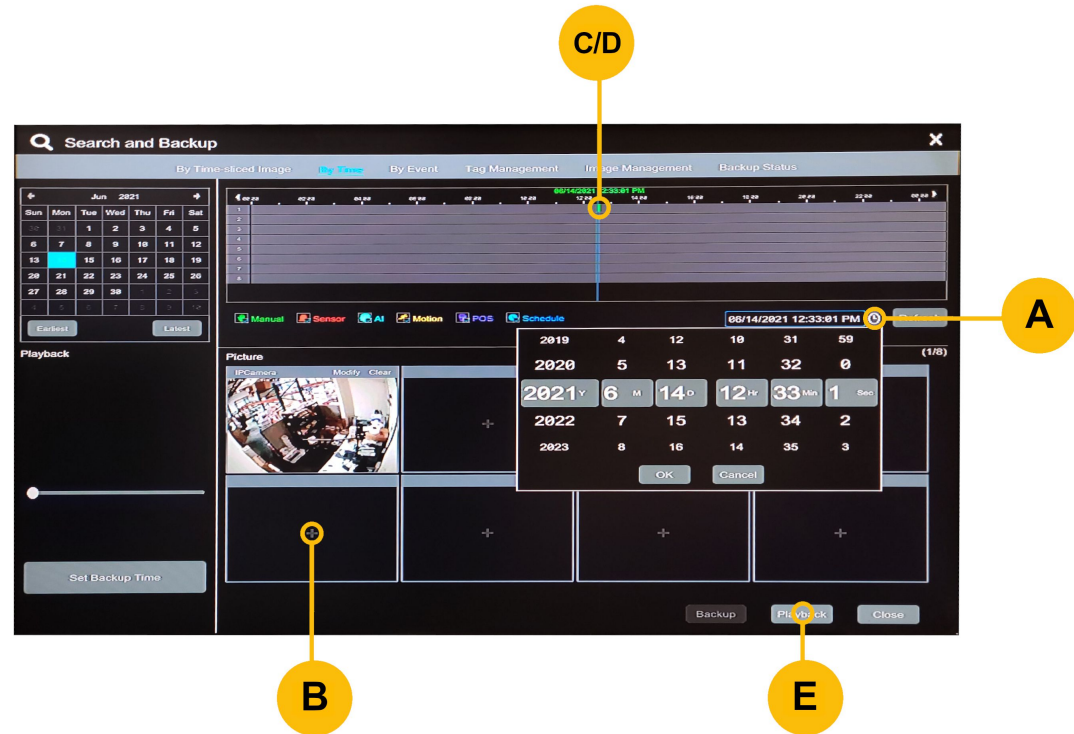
C/D

Search and Backup

By Time-sliced Image | By Time | By Event | Tag Management | Image Management | Backup Status

Jun 2021

| Sun | Mon | Tue | Wed | Thu | Fri | Sat |
|---|---|---|---|---|---|---|
| 30 | 31 | 1 | 2 | 3 | 4 | 5 |
| 6 | 7 | 8 | 9 | 10 | 11 | 12 |
| 13 | 14 | 15 | 16 | 17 | 18 | 19 |
| 20 | 21 | 22 | 23 | 24 | 25 | 26 |
| 27 | 28 | 29 | 30 | 1 | 2 | 3 |
| 4 | 5 | 6 | 7 | 8 | 9 | 10 |

Earliest Latest

Playback

08/14/2021 12:33:01 PM

00:00 02:00 04:00 06:00 08:00 10:00 12:00 14:00 16:00 18:00 20:00 22:00 00:00

1 2 3 4 5 6 7 8

Manual Sensor AI Motion POS Schedule

08/14/2021 12:33:01 PM

Refresh

A

Picture

(1/8)

IPCamera Modify Clear

| 2019 | 4 | 12 | 10 | 31 | 59 |
|---|---|---|---|---|---|
| 2020 | 5 | 13 | 11 | 32 | 0 |
| 2021 Y | 6 M | 14 D | 12 Hr | 33 Min | 1 Sec |
| 2022 | 7 | 15 | 13 | 34 | 2 |
| 2023 | 8 | 16 | 14 | 35 | 3 |

OK Cancel

Set Backup Time

Backup Playback Close

B

E